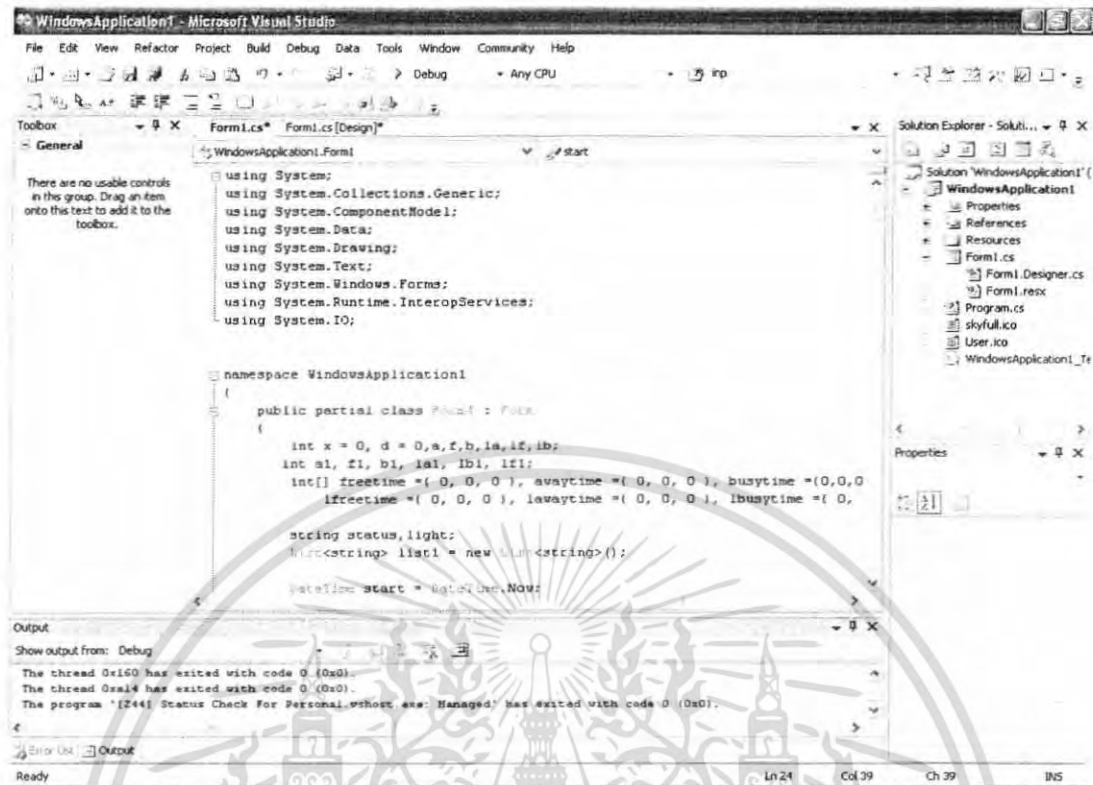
WindowsApplication1 - Microsoft Visual Studio

File Edit View Refactor Project Build Debug Data Tools Window Community Help

Debug Any CPU inp

Toolbox
General
There are no usable controls in this group. Drag an item onto this text to add it to the toolbox.

Form1.cs* Form1.cs [Design]*
WindowsApplication1.Form1 start

using System;
using System.Collections.Generic;
using System.ComponentModel;
using System.Data;
using System.Drawing;
using System.Text;
using System.Windows.Forms;
using System.Runtime.InteropServices;
using System.IO;

namespace WindowsApplication1
{
    public partial class Form1 : Form
    {
        int x = 0, d = 0,a,f,b,la,lf,lb;
        int al, fl, bl, lal, lbl, lfl;
        int[] freetime ={ 0, 0, 0 }, awaytime ={ 0, 0, 0 }, busytime ={0,0,0
            lfreetime ={ 0, 0, 0 }, lawaytime ={ 0, 0, 0 }, lbusytime ={ 0,

        string status,light;
        List<string> list1 = new List<string>();

        DateTime start = DateTime.Now;

Solution Explorer - Soluti...
Solution 'WindowsApplication1' (
WindowsApplication1
Properties
References
Resources
Form1.cs
Form1.Designer.cs
Form1.resx
Program.cs
skyfull.ico
User.ico
WindowsApplication1_Te

Properties

Output
Show output from: Debug
The thread 0x160 has exited with code 0 (0x0).
The thread 0xa14 has exited with code 0 (0x0).
The program '[244] Status Check For Personal.vshost.exe: Managed' has exited with code 0 (0x0).

Error List Output

Ready Ln 24 Col 39 Ch 39 INS